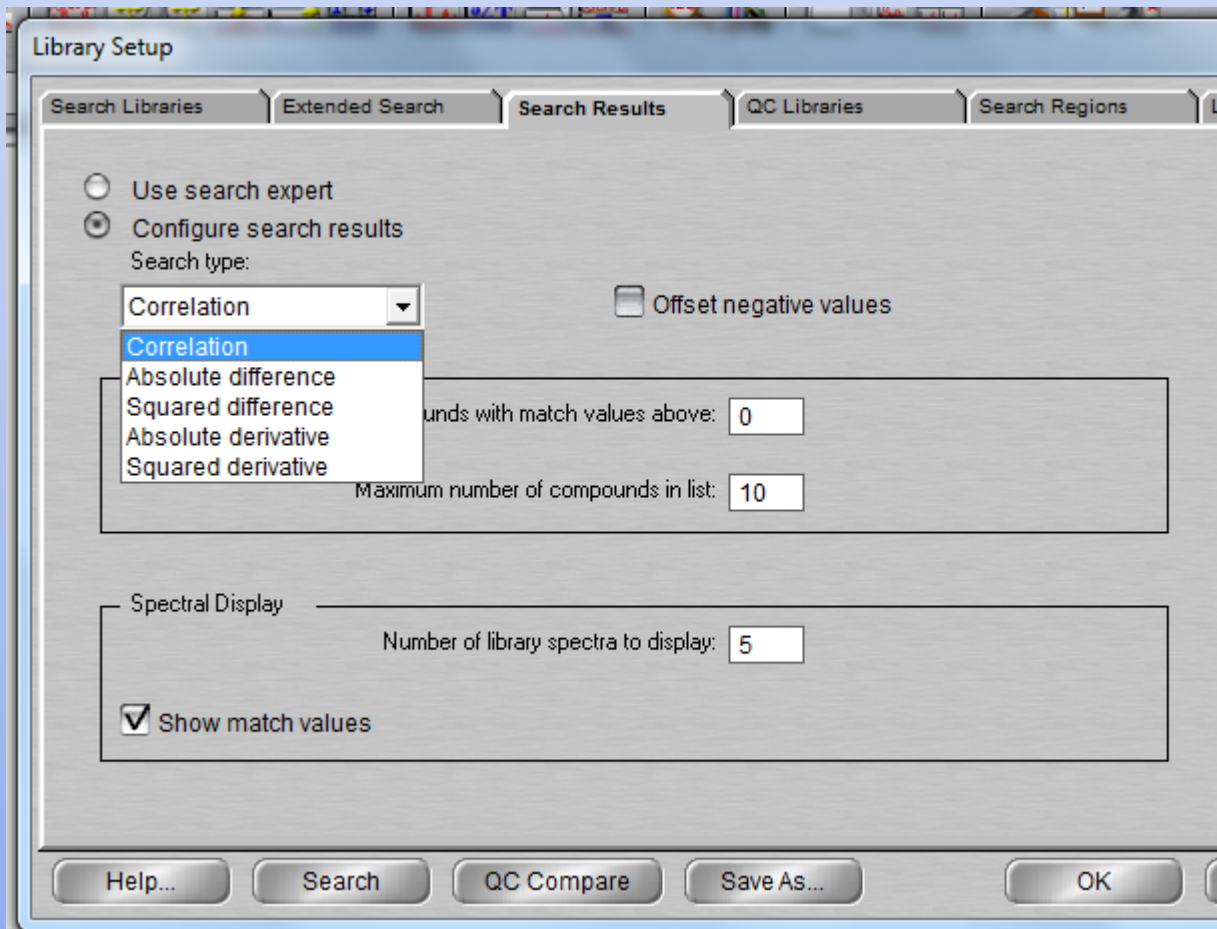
Library Setup

Search Libraries | Extended Search | Search Results | QC Libraries | Search Regions

Use search expert
Configure search results
Search type:
Correlation
Offset negative values
Correlation
Absolute difference
Squared difference
Absolute derivative
Squared derivative
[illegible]unds with match values above: 0
Maximum number of compounds in list: 10

Spectral Display
Number of library spectra to display: 5
Show match values

Help... Search QC Compare Save As... OK